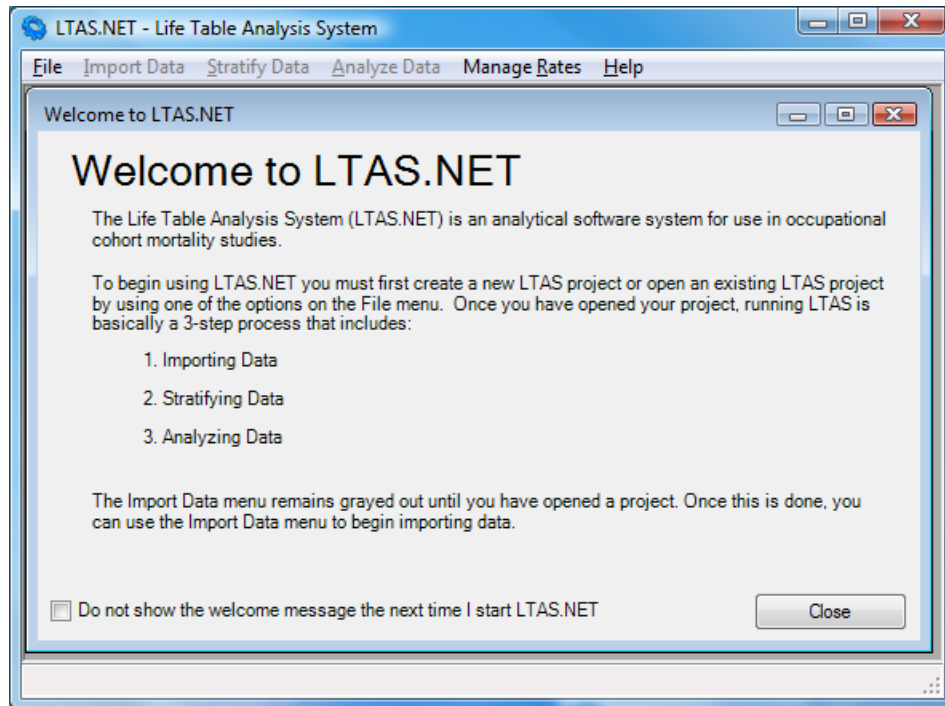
LTAS.NET - Life Table Analysis System

File Import Data Stratify Data Analyze Data Manage Rates Help

Welcome to LTAS.NET

Welcome to LTAS.NET

The Life Table Analysis System (LTAS.NET) is an analytical software system for use in occupational cohort mortality studies.

To begin using LTAS.NET you must first create a new LTAS project or open an existing LTAS project by using one of the options on the File menu. Once you have opened your project, running LTAS is basically a 3-step process that includes:

1. Importing Data

2. Stratifying Data

3. Analyzing Data

The Import Data menu remains grayed out until you have opened a project. Once this is done, you can use the Import Data menu to begin importing data.

Do not show the welcome message the next time I start LTAS.NET

Close